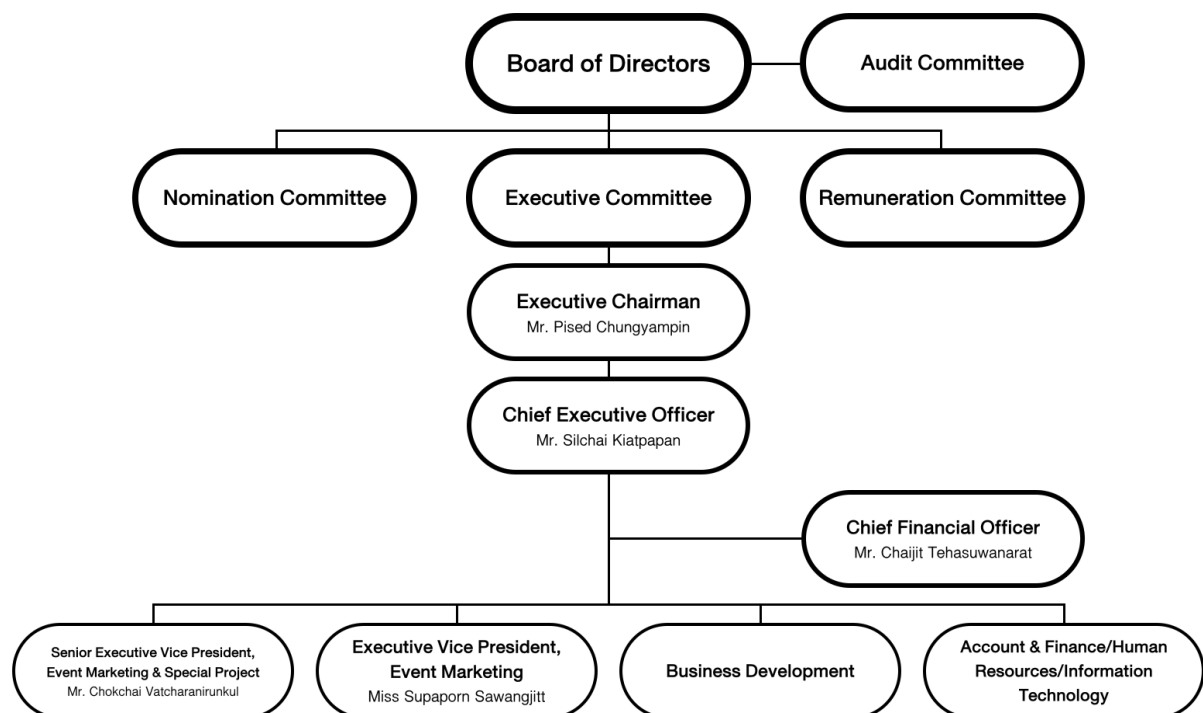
Board of Directors

Audit Committee

Nomination Committee

Executive Committee

Remuneration Committee

Executive Chairman
Mr. Pised Chungyampin

Chief Executive Officer
Mr. Silchai Kiatpapan

Chief Financial Officer
Mr. Chaijit Tehasuwanarat

Senior Executive Vice President, Event Marketing & Special Project
Mr. Chokchai Vatcharanirunkul

Executive Vice President, Event Marketing
Miss Supaporn Sawangjitt

Business Development

Account & Finance/Human Resources/Information Technology